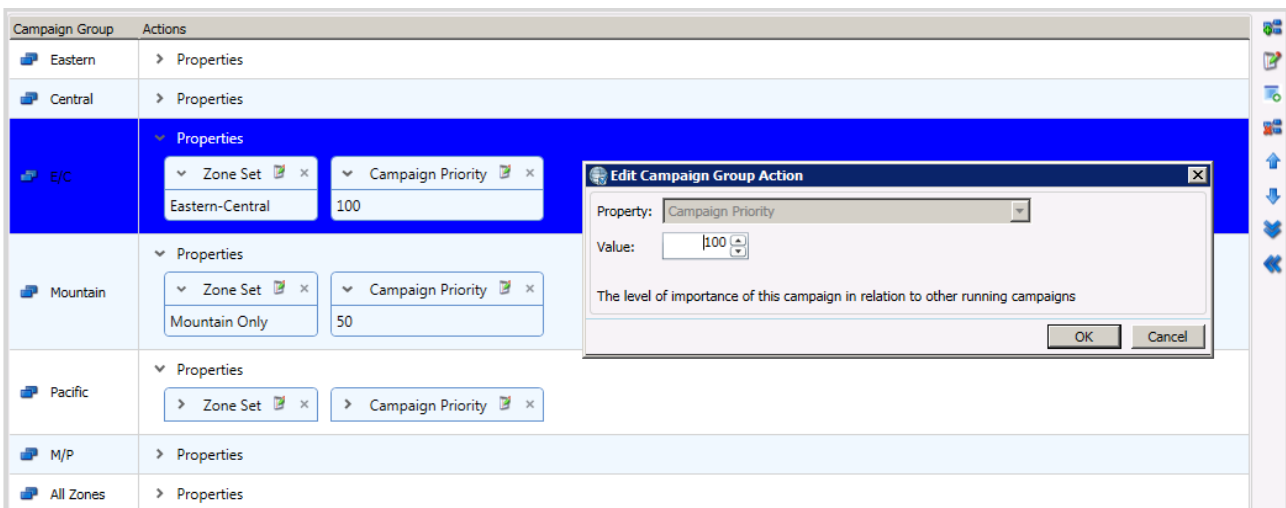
| Campaign Group | Actions |
|---|---|
| Eastern | › Properties |
| Central | › Properties |
| E/C | ˅ Properties<br>˅ Zone Set ×  ˅ Campaign Priority ×<br>Eastern-Central  100 |
| Mountain | ˅ Properties<br>˅ Zone Set ×  ˅ Campaign Priority ×<br>Mountain Only  50 |
| Pacific | ˅ Properties<br>› Zone Set ×  › Campaign Priority × |
| M/P | › Properties |
| All Zones | › Properties |

Edit Campaign Group Action

Property: Campaign Priority

Value: 100

The level of importance of this campaign in relation to other running campaigns

OK Cancel